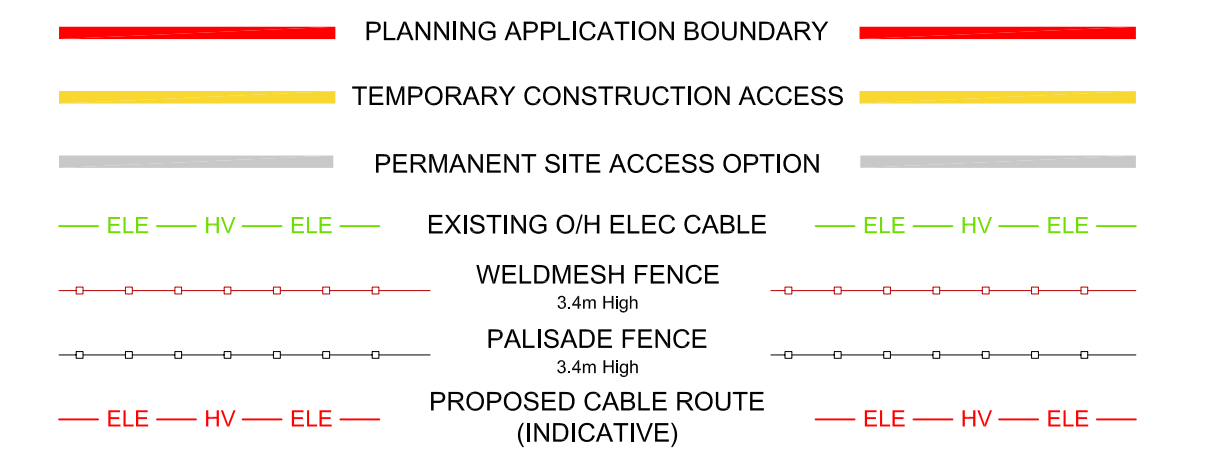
PLANNING APPLICATION BOUNDARY

TEMPORARY CONSTRUCTION ACCESS

PERMANENT SITE ACCESS OPTION

— ELE — HV — ELE — EXISTING O/H ELEC CABLE — ELE — HV — ELE —

WELDMESH FENCE
3.4m High

PALISADE FENCE
3.4m High

— ELE — HV — ELE — PROPOSED CABLE ROUTE (INDICATIVE) — ELE — HV — ELE —